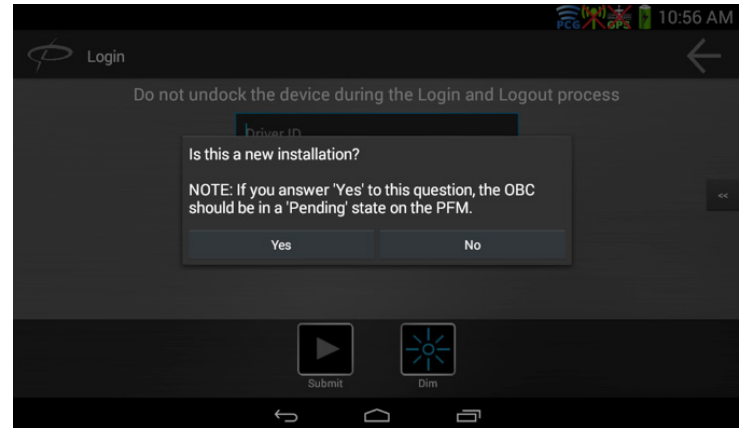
PCG GPS 10:56 AM

Login

Do not undock the device during the Login and Logout process

Driver ID

Is this a new installation?

NOTE: If you answer 'Yes' to this question, the OBC should be in a 'Pending' state on the PFM.

Yes

No

<<

Submit

Dim